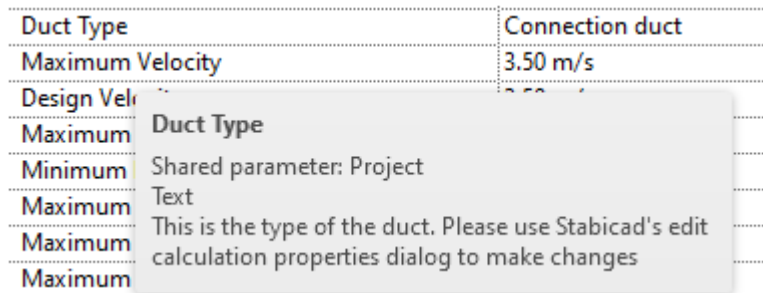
| Duct Type | Connection duct |
|---|---|
| Maximum Velocity | 3.50 m/s |
| Design Vel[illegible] | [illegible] |
| Maximum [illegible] | |
| Minimum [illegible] | |
| Maximum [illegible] | |
| Maximum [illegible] | |
| Maximum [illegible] | |

Duct Type

Shared parameter: Project
Text
This is the type of the duct. Please use Stabicad's edit calculation properties dialog to make changes